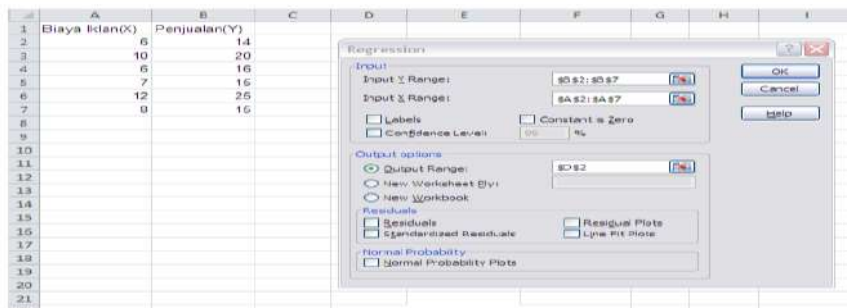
| | A | B | C | D | E | F | G | H | I |
|---|---|---|---|---|---|---|---|---|---|
| 1 | Biaya Iklan(X) | Penjualan(Y) | | | | | | | |
| 2 | 6 | 14 | | | | | | | |
| 3 | 10 | 20 | | | | | | | |
| 4 | 6 | 16 | | | | | | | |
| 5 | 7 | 16 | | | | | | | |
| 6 | 12 | 25 | | | | | | | |
| 7 | 8 | 16 | | | | | | | |
| 8 | | | | | | | | | |
| 9 | | | | | | | | | |
| 10 | | | | | | | | | |
| 11 | | | | | | | | | |
| 12 | | | | | | | | | |
| 13 | | | | | | | | | |
| 14 | | | | | | | | | |
| 15 | | | | | | | | | |
| 16 | | | | | | | | | |
| 17 | | | | | | | | | |
| 18 | | | | | | | | | |
| 19 | | | | | | | | | |
| 20 | | | | | | | | | |
| 21 | | | | | | | | | |

Regression

Input
Input Y Range: $B$2:$B$7
Input X Range: $A$2:$A$7
Labels
Constant is Zero
Confidence Level 95 %

Output options
Output Range: $D$2
New Worksheet Ply:
New Workbook

Residuals
Residuals
Standardized Residuals
Residual Plots
Line Fit Plots

Normal Probability
Normal Probability Plots

OK
Cancel
Help